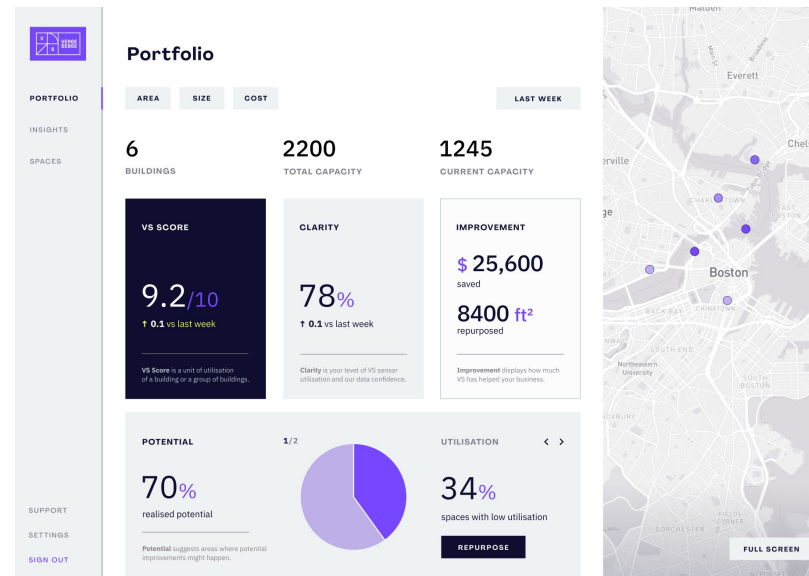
VERSE SENSE

PORTFOLIO
INSIGHTS
SPACES

SUPPORT
SETTINGS
SIGN OUT

Portfolio

AREA SIZE COST

LAST WEEK

6
BUILDINGS

2200
TOTAL CAPACITY

1245
CURRENT CAPACITY

VS SCORE

9.2/10

↑ 0.1 vs last week

VS Score is a unit of utilisation of a building or a group of buildings.

CLARITY

78%

↑ 0.1 vs last week

Clarity is your level of VS sensor utilisation and our data confidence.

IMPROVEMENT

$ 25,600
saved

8400 ft²
repurposed

Improvement displays how much VS has helped your business.

POTENTIAL

70%
realised potential

Potential suggests areas where potential improvements might happen.

1/2

UTILISATION

34%
spaces with low utilisation

REPURPOSE

Malden
Everett
erville
Chel
ge
CHARLESTOWN
EAST BOSTON
Boston
BACK BAY
CHINATOWN
SOUTH END
Northeastern University
SOUTH BOSTON
ROXBURY
FIELDS CORNER
DORCHESTER

FULL SCREEN